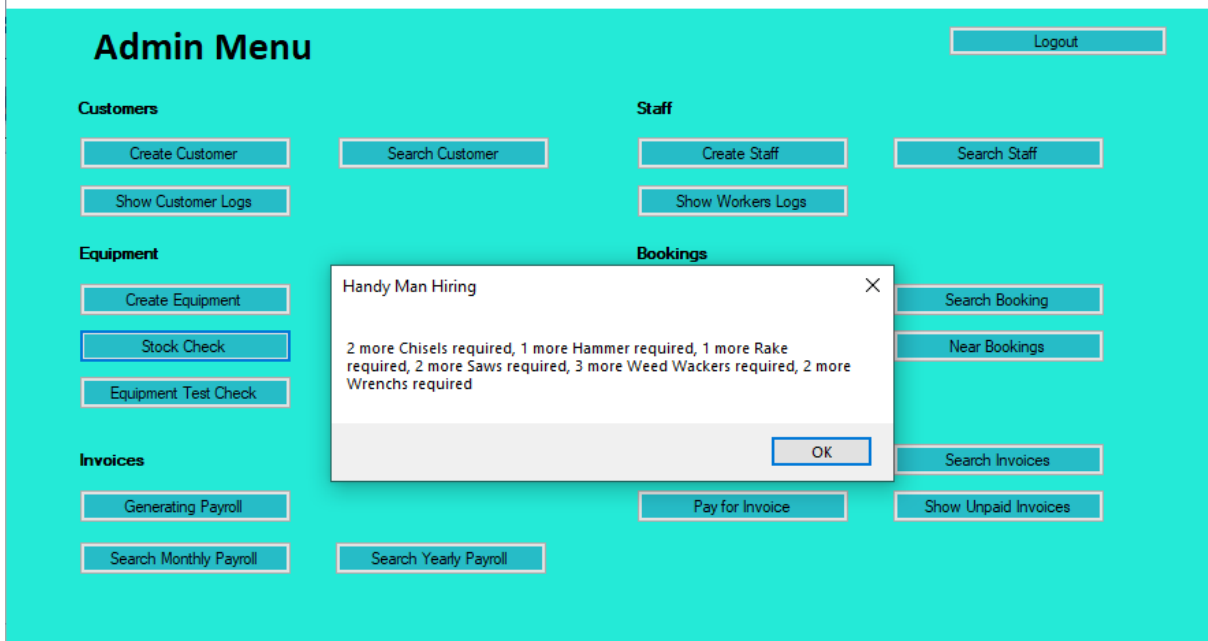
Admin Menu

Logout

Customers

Create Customer

Search Customer

Show Customer Logs

Staff

Create Staff

Search Staff

Show Workers Logs

Equipment

Create Equipment

Stock Check

Equipment Test Check

Bookings

Search Booking

Near Bookings

Invoices

Generating Payroll

Search Monthly Payroll

Search Yearly Payroll

Search Invoices

Pay for Invoice

Show Unpaid Invoices

Handy Man Hiring

2 more Chisels required, 1 more Hammer required, 1 more Rake required, 2 more Saws required, 3 more Weed Wackers required, 2 more Wrenchs required

OK